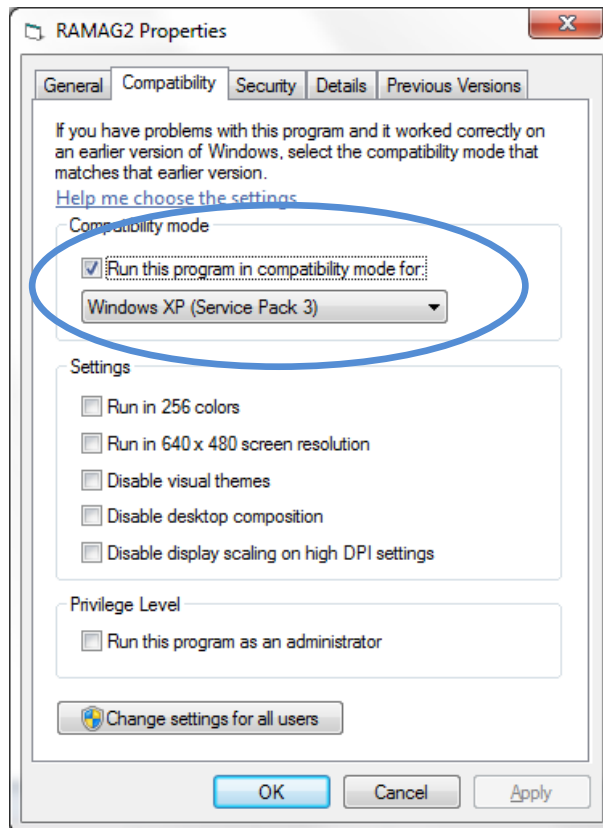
RAMAG2 Properties

General | Compatibility | Security | Details | Previous Versions

If you have problems with this program and it worked correctly on an earlier version of Windows, select the compatibility mode that matches that earlier version.

Help me choose the settings

Compatibility mode

Run this program in compatibility mode for:

Windows XP (Service Pack 3)

Settings

Run in 256 colors

Run in 640 x 480 screen resolution

Disable visual themes

Disable desktop composition

Disable display scaling on high DPI settings

Privilege Level

Run this program as an administrator

Change settings for all users

OK | Cancel | Apply